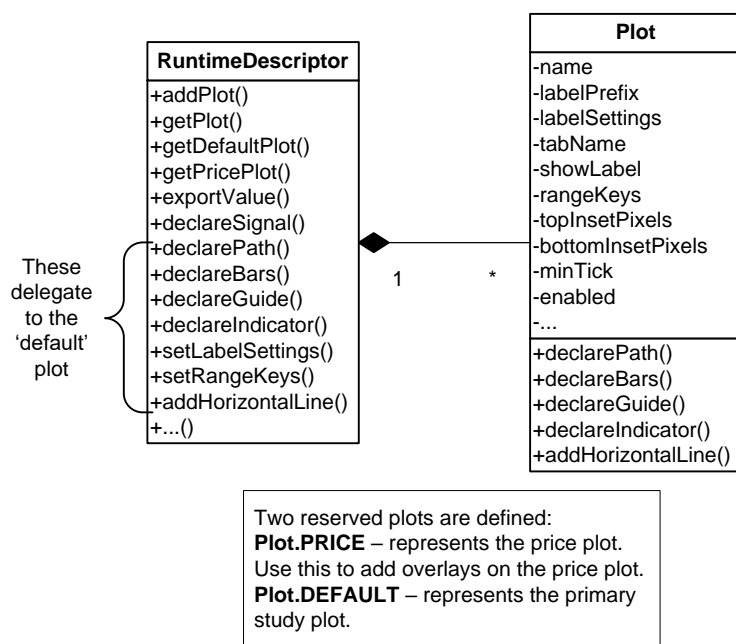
RuntimeDescriptor
+addPlot()
+getPlot()
+getDefaultPlot()
+getPricePlot()
+exportValue()
+declareSignal()
+declarePath()
+declareBars()
+declareGuide()
+declareIndicator()
+setLabelSettings()
+setRangeKeys()
+addHorizontalLine()
+...()

These delegate to the 'default' plot

1

*

Plot
-name
-labelPrefix
-labelSettings
-tabName
-showLabel
-rangeKeys
-topInsetPixels
-bottomInsetPixels
-minTick
-enabled
-...
+declarePath()
+declareBars()
+declareGuide()
+declareIndicator()
+addHorizontalLine()

Two reserved plots are defined:
**Plot.PRICE** – represents the price plot. Use this to add overlays on the price plot.
**Plot.DEFAULT** – represents the primary study plot.